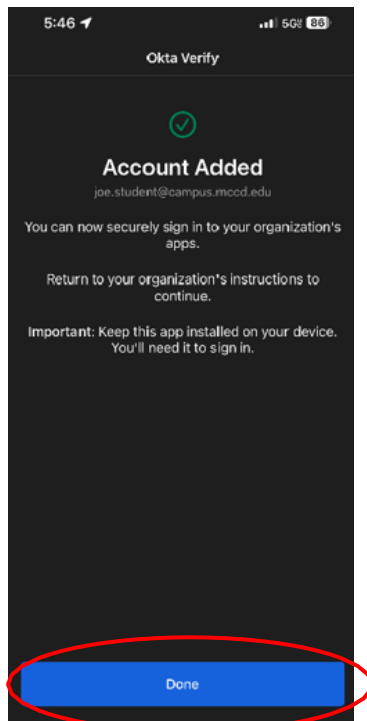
5:46

5G 86

Okta Verify

Account Added

joe.student@campus.mccd.edu

You can now securely sign in to your organization's apps.

Return to your organization's instructions to continue.

Important: Keep this app installed on your device. You'll need it to sign in.

Done